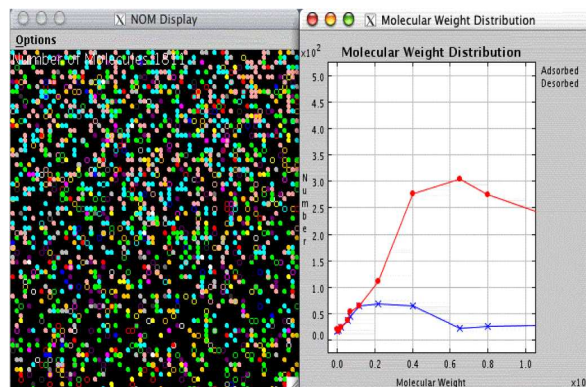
NOM Display

Options

Number of Molecules:1811

Molecular Weight Distribution

Molecular Weight Distribution

$x10^2$

5.0
4.5
4.0
3.5
3.0
2.5
2.0
1.5
1.0
0.5
0.0

N
u
m
b
e
r

Adsorbed
Desorbed

0.0
0.2
0.4
0.6
0.8
1.0

Molecular Weight

x10